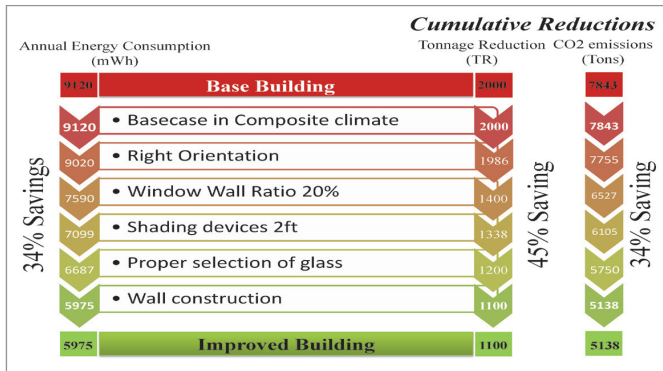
Cumulative Reductions

Annual Energy Consumption (mWh)

Tonnage Reduction (TR)

CO2 emissions (Tons)

| Annual Energy Consumption (mWh) | | Tonnage Reduction (TR) | CO2 emissions (Tons) |
|---|---|---|---|
| 9120 | Base Building | 2000 | 7843 |
| 9120 | • Basecase in Composite climate | 2000 | 7843 |
| 9020 | • Right Orientation | 1986 | 7755 |
| 7590 | • Window Wall Ratio 20% | 1400 | 6527 |
| 7099 | • Shading devices 2ft | 1338 | 6105 |
| 6687 | • Proper selection of glass | 1200 | 5750 |
| 5975 | • Wall construction | 1100 | 5138 |
| 5975 | Improved Building | 1100 | 5138 |

34% Savings

45% Saving

34% Saving